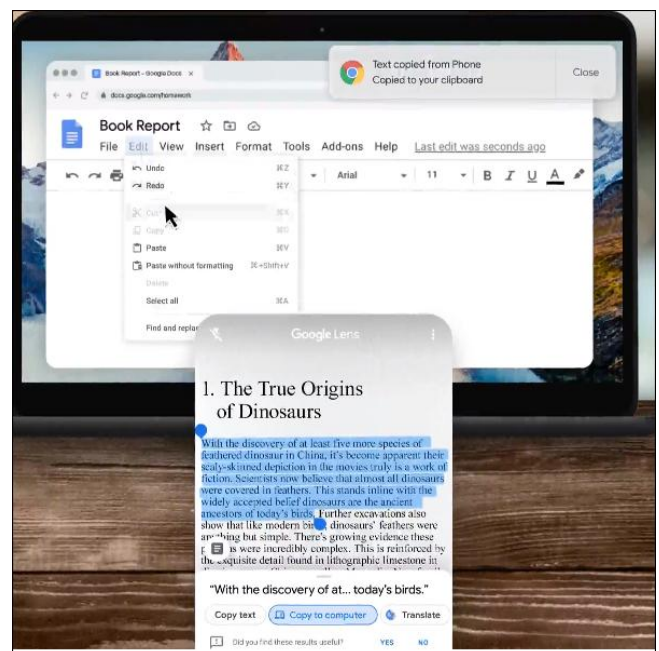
Book Report - Google Docs ×

docs.google.com/homework

Text copied from Phone
Copied to your clipboard

Close

Book Report

File Edit View Insert Format Tools Add-ons Help Last edit was seconds ago

Arial 11 B I U A

Undo ⌘Z
Redo ⌘Y
Cut ⌘X
Copy ⌘C
Paste ⌘V
Paste without formatting ⌘+Shift+V
Delete
Select all ⌘A
Find and replace

Google Lens

1. The True Origins of Dinosaurs

With the discovery of at least five more species of feathered dinosaur in China, it's become apparent their scaly-skinned depiction in the movies truly is a work of fiction. Scientists now believe that almost all dinosaurs were covered in feathers. This stands inline with the widely accepted belief dinosaurs are the ancient ancestors of today's birds. Further excavations also show that like modern birds, dinosaurs' feathers were anything but simple. There's growing evidence these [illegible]s were incredibly complex. This is reinforced by the exquisite detail found in lithographic limestone in

"With the discovery of at... today's birds."

Copy text Copy to computer Translate

Did you find these results useful? YES NO